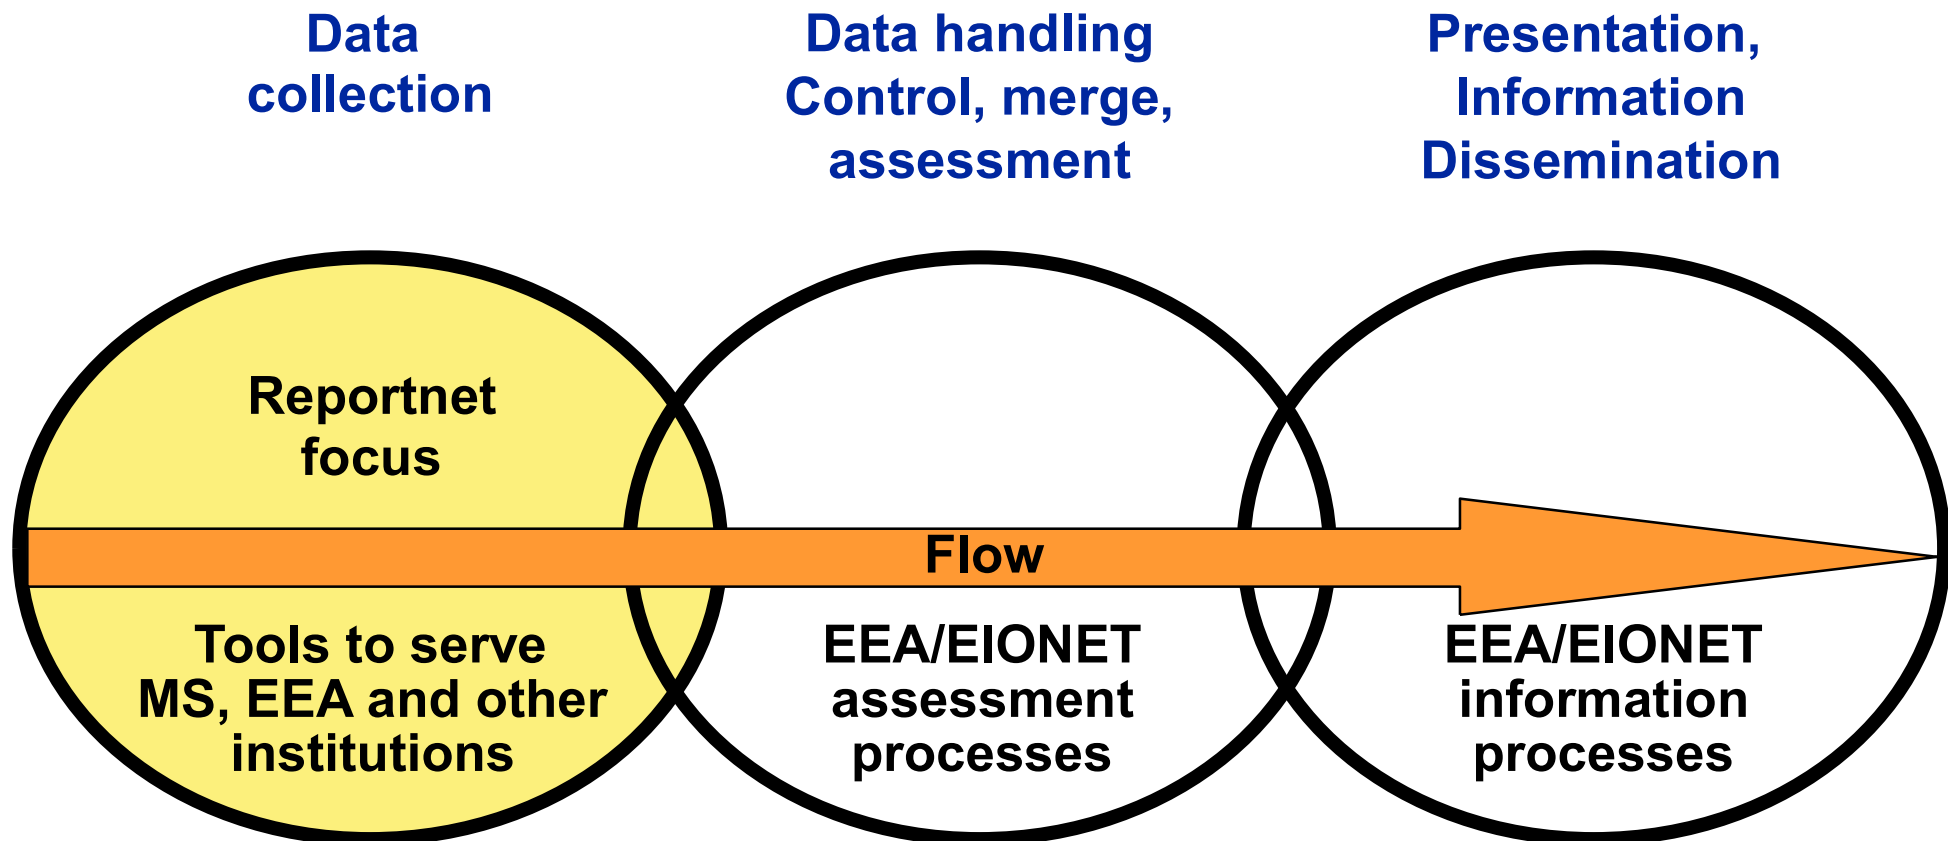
Data collection

Data handling Control, merge, assessment

Presentation, Information Dissemination

Reportnet focus

Flow

Tools to serve MS, EEA and other institutions

EEA/EIONET assessment processes

EEA/EIONET information processes